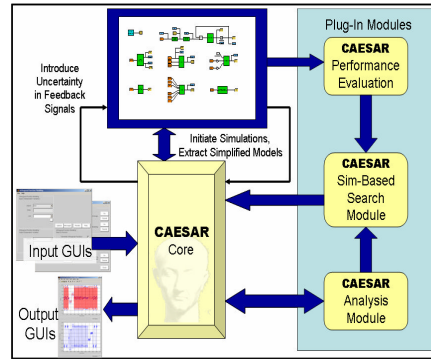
Plug-In Modules

Introduce Uncertainty in Feedback Signals

CAESAR Performance Evaluation

Initiate Simulations, Extract Simplified Models

CAESAR Sim-Based Search Module

CAESAR Core

Input GUIs

Output GUIs

CAESAR Analysis Module